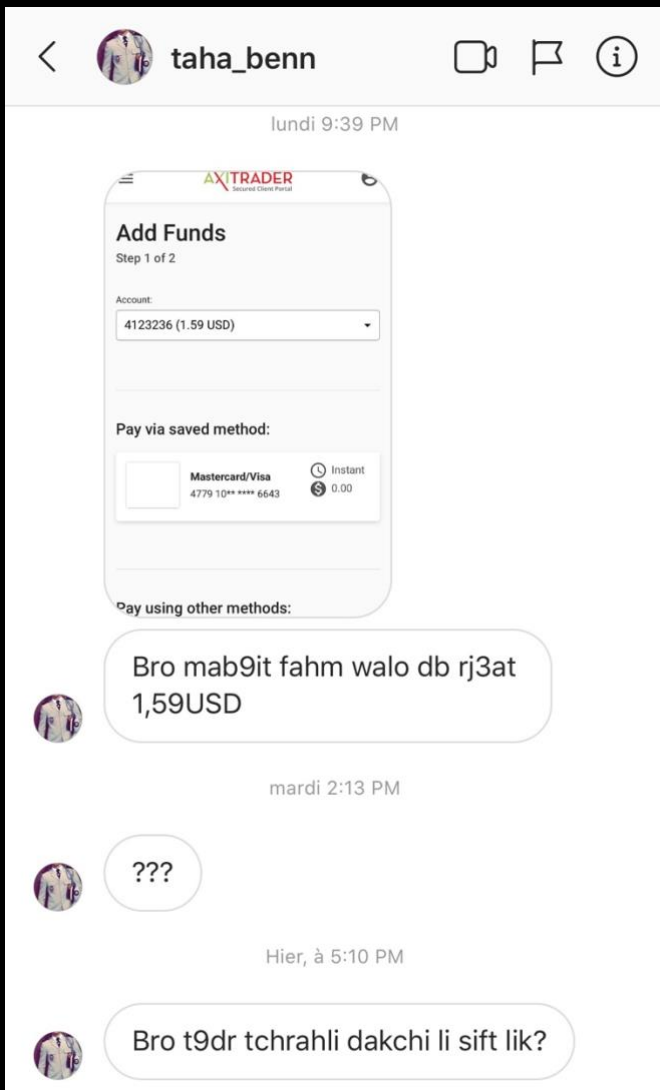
taha_benn

lundi 9:39 PM

AXITRADER
Secured Client Portal

Add Funds
Step 1 of 2

Account:
4123236 (1.59 USD)

Pay via saved method:

Mastercard/Visa
4779 10** **** 6643
Instant
0.00

Pay using other methods:

Bro mab9it fahm walo db rj3at 1,59USD

mardi 2:13 PM

???

Hier, à 5:10 PM

Bro t9dr tchrahli dakchi li sift lik?